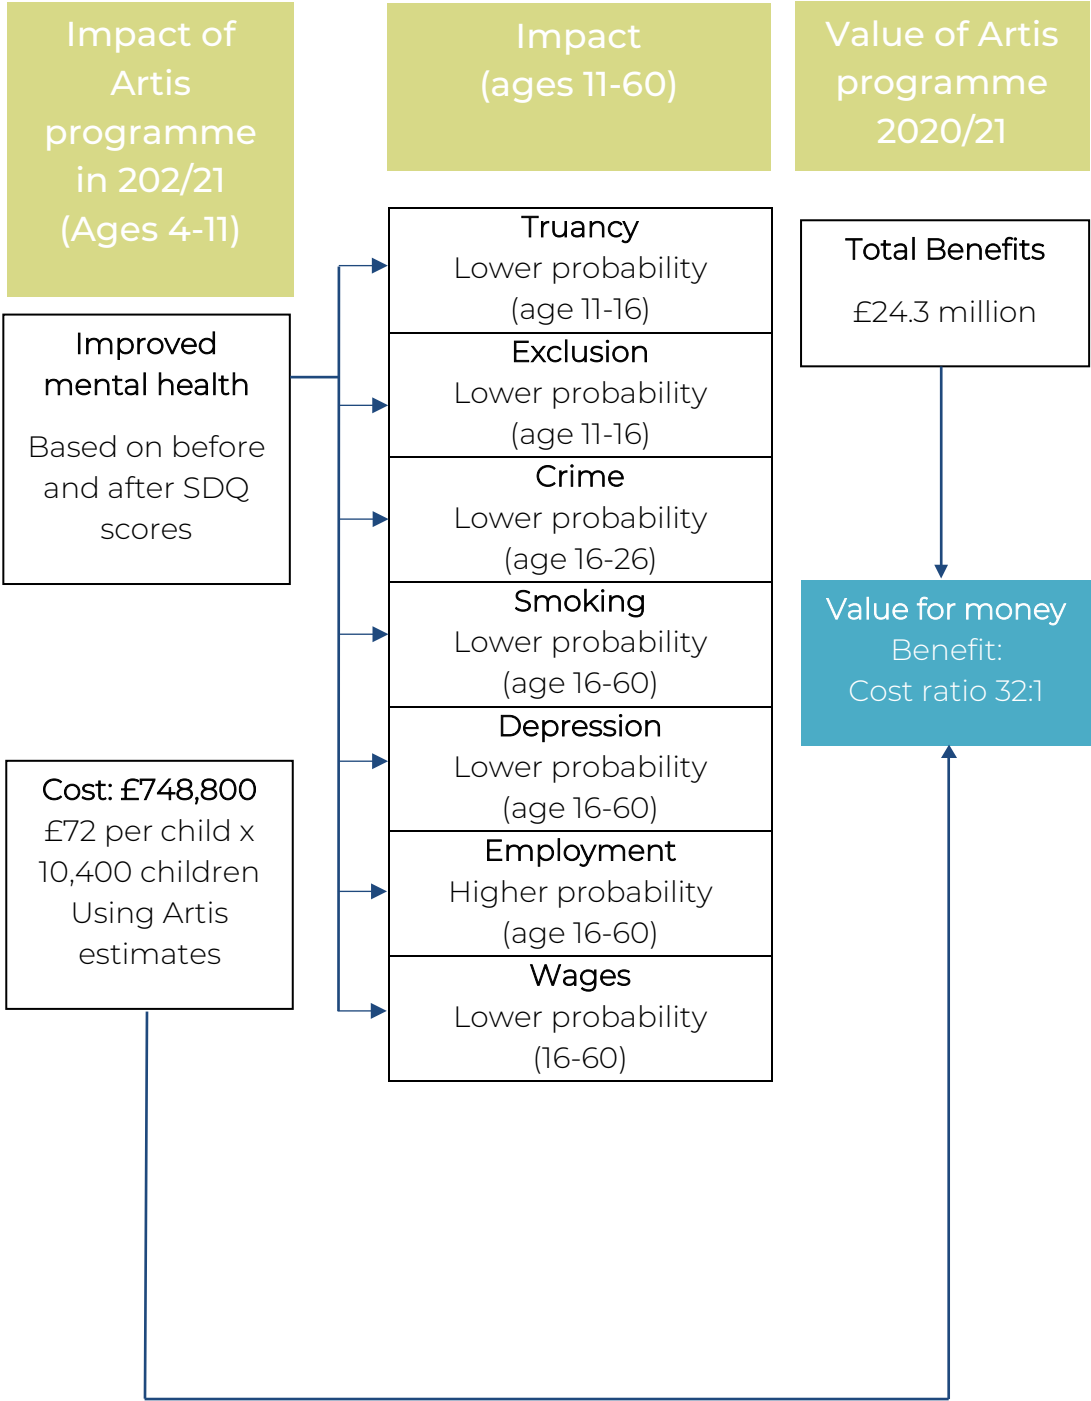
Impact of Artis programme in 202/21 (Ages 4-11)

Impact (ages 11-60)

Value of Artis programme 2020/21

Improved mental health

Based on before and after SDQ scores

Cost: £748,800
£72 per child x 10,400 children
Using Artis estimates

Truancy
Lower probability (age 11-16)

Exclusion
Lower probability (age 11-16)

Crime
Lower probability (age 16-26)

Smoking
Lower probability (age 16-60)

Depression
Lower probability (age 16-60)

Employment
Higher probability (age 16-60)

Wages
Lower probability (16-60)

Total Benefits

£24.3 million

Value for money
Benefit:
Cost ratio 32:1